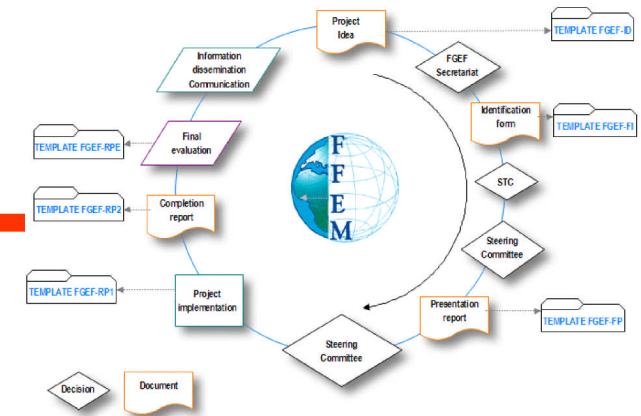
Project Idea

TEMPLATE FGEF-ID

FGEF Secretariat

Identification form

TEMPLATE FGEF-FI

STC

Steering Committee

Presentation report

TEMPLATE FGEF-FP

Steering Committee

Project implementation

TEMPLATE FGEF-RP1

Completion report

TEMPLATE FGEF-RP2

Final evaluation

TEMPLATE FGEF-RPE

Information dissemination Communication

F
F
E
M

Decision

Document